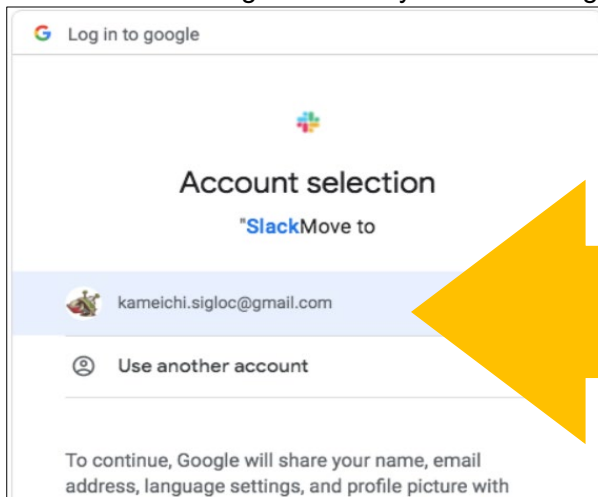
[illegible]

G Log in to google

Account selection

"SlackMove to

kameichi.sigloc@gmail.com

Use another account

To continue, Google will share your name, email address, language settings, and profile picture with